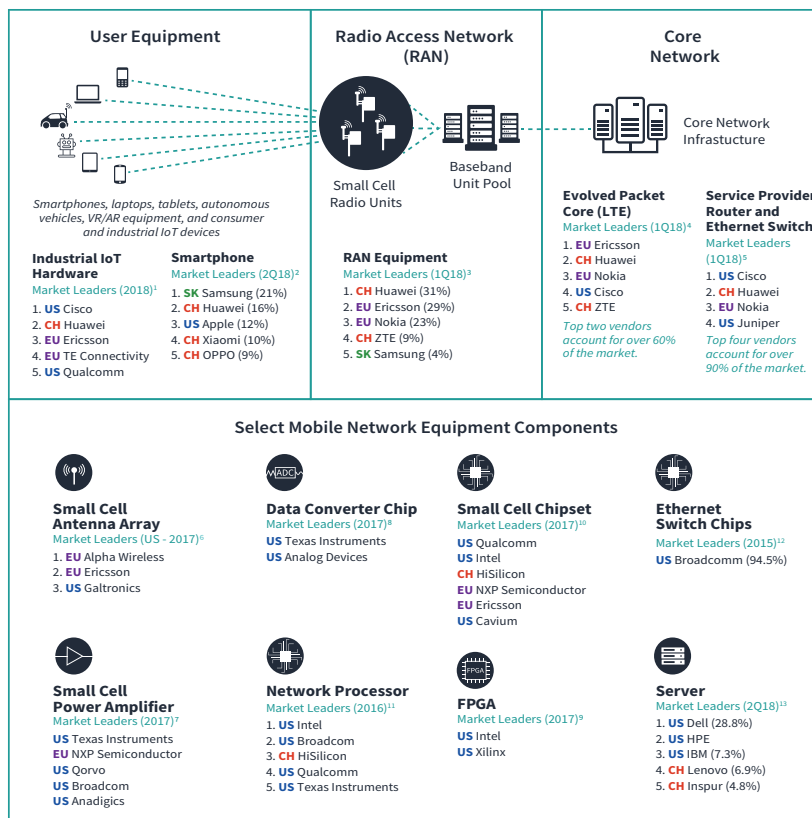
User Equipment

Radio Access Network (RAN)

Core Network

Smartphones, laptops, tablets, autonomous vehicles, VR/AR equipment, and consumer and industrial IoT devices

Small Cell Radio Units

Baseband Unit Pool

Core Network Infrastructure

Industrial IoT Hardware
Market Leaders (2018)¹
1. US Cisco
2. CH Huawei
3. EU Ericsson
4. EU TE Connectivity
5. US Qualcomm

Smartphone
Market Leaders (2Q18)²
1. SK Samsung (21%)
2. CH Huawei (16%)
3. US Apple (12%)
4. CH Xiaomi (10%)
5. CH OPPO (9%)

RAN Equipment
Market Leaders (1Q18)³
1. CH Huawei (31%)
2. EU Ericsson (29%)
3. EU Nokia (23%)
4. CH ZTE (9%)
5. SK Samsung (4%)

Evolved Packet Core (LTE)
Market Leaders (1Q18)⁴
1. EU Ericsson
2. CH Huawei
3. EU Nokia
4. US Cisco
5. CH ZTE
Top two vendors account for over 60% of the market.

Service Provider Router and Ethernet Switch
Market Leaders (1Q18)⁵
1. US Cisco
2. CH Huawei
3. EU Nokia
4. US Juniper
Top four vendors account for over 90% of the market.

Select Mobile Network Equipment Components

Small Cell Antenna Array
Market Leaders (US - 2017)⁶
1. EU Alpha Wireless
2. EU Ericsson
3. US Galtronics

ADC
Data Converter Chip
Market Leaders (2017)⁸
US Texas Instruments
US Analog Devices

Small Cell Chipset
Market Leaders (2017)¹⁰
US Qualcomm
US Intel
CH HiSilicon
EU NXP Semiconductor
EU Ericsson
US Cavium

Ethernet Switch Chips
Market Leaders (2015)¹²
US Broadcomm (94.5%)

Small Cell Power Amplifier
Market Leaders (2017)⁷
US Texas Instruments
EU NXP Semiconductor
US Qorvo
US Broadcom
US Anadigics

Network Processor
Market Leaders (2016)¹¹
1. US Intel
2. US Broadcom
3. CH HiSilicon
4. US Qualcomm
5. US Texas Instruments

FPGA
FPGA
Market Leaders (2017)⁹
US Intel
US Xilinx

Server
Market Leaders (2Q18)¹³
1. US Dell (28.8%)
2. US HPE
3. US IBM (7.3%)
4. CH Lenovo (6.9%)
5. CH Inspur (4.8%)